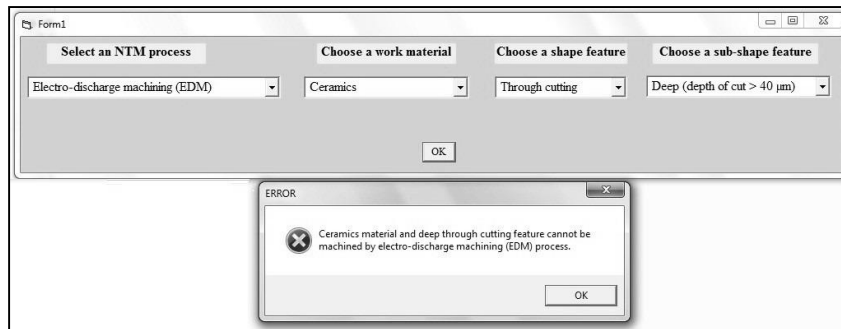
Form1

Select an NTM process

Choose a work material

Choose a shape feature

Choose a sub-shape feature

Electro-discharge machining (EDM)

Ceramics

Through cutting

Deep (depth of cut > 40 μm)

OK

ERROR

Ceramics material and deep through cutting feature cannot be machined by electro-discharge machining (EDM) process.

OK